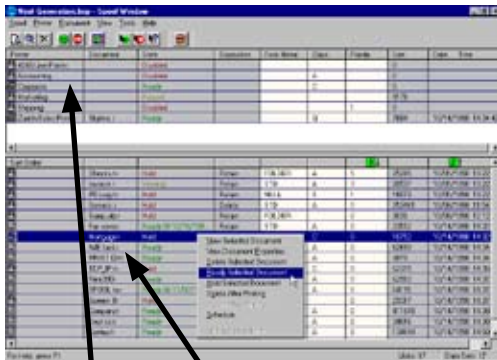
Host Generation.hsp - Spool Window

Load Printer Document View Tools Help

Printer
4040 Jet Paint
Accounting
Clinicians
Marketing
Shipping
Zamb Jet Print

Disabled
Disabled
Ready
Disabled
Ready
Ready

Sort Order

Hold
Hold
Hold
Hold
Hold
Hold
Ready
Hold
Ready

View Selected Document
View Document Properties
Delete Selected Document
Ready Selected Document
Hold Selected Document
Ready After Printing
Schedule

For Help, press F1